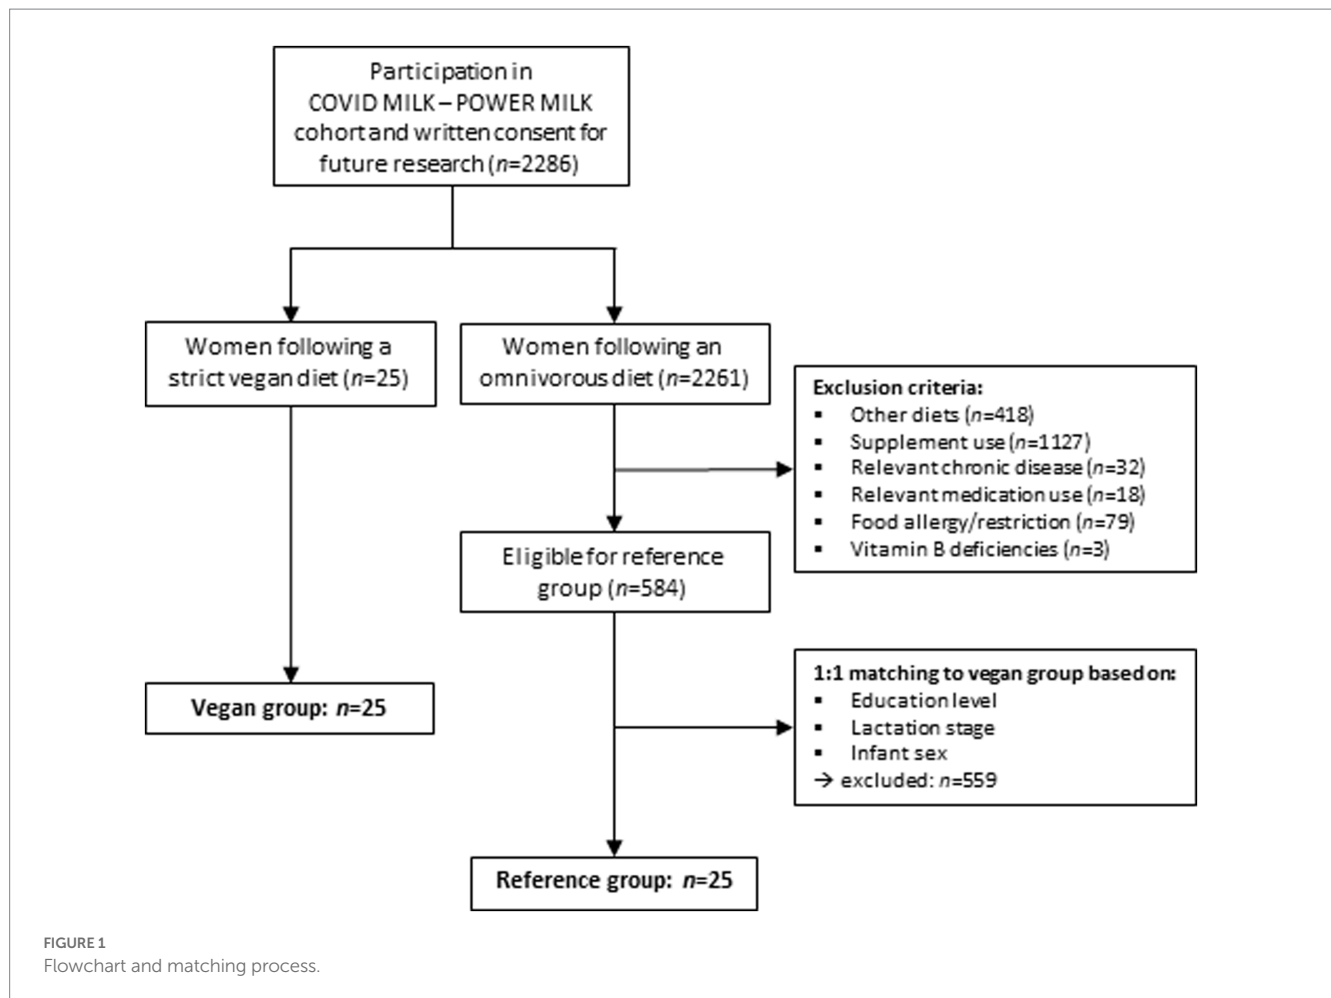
Participation in COVID MILK – POWER MILK cohort and written consent for future research ($n$=2286)

Women following a strict vegan diet ($n$=25)

Women following an omnivorous diet ($n$=2261)

Exclusion criteria:
▪ Other diets ($n$=418)
▪ Supplement use ($n$=1127)
▪ Relevant chronic disease ($n$=32)
▪ Relevant medication use ($n$=18)
▪ Food allergy/restriction ($n$=79)
▪ Vitamin B deficiencies ($n$=3)

Eligible for reference group ($n$=584)

Vegan group: $n$=25

1:1 matching to vegan group based on:
▪ Education level
▪ Lactation stage
▪ Infant sex
→ excluded: $n$=559

Reference group: $n$=25

FIGURE 1
Flowchart and matching process.